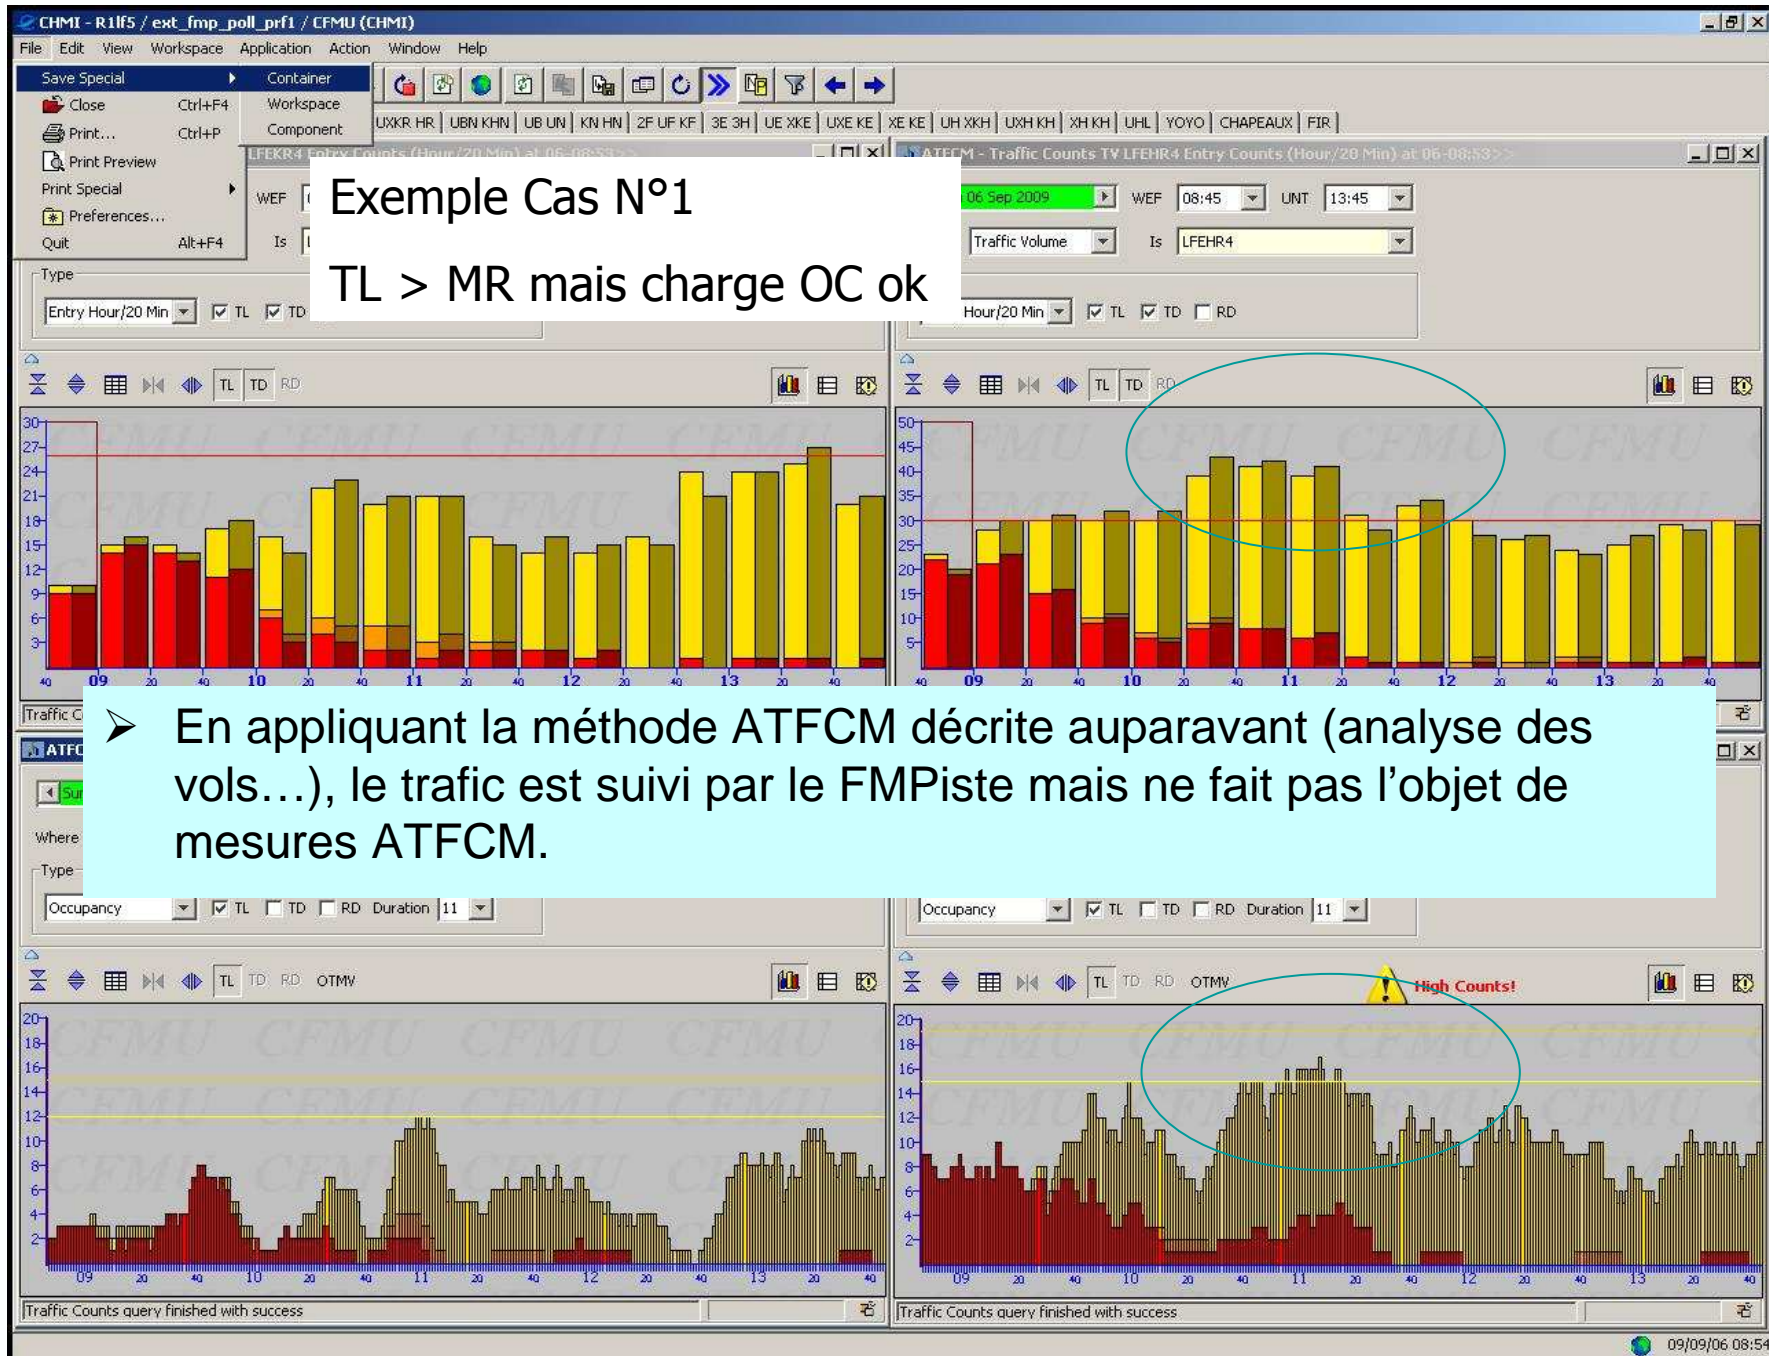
CHMI - R1lf5 / ext_fmp_poll_prf1 / CFMU (CHMI)

File Edit View Workspace Application Action Window Help

Save Special
Close Ctrl+F4
Print... Ctrl+P
Print Preview
Print Special
Preferences...
Quit Alt+F4

Container
Workspace
Component

UXKR HR | UBN KHN | UB UN | KN HN | 2F UF KF | 3E 3H | UE XKE | UXE KE | XE KE | UH XKH | UXH KH | XH KH | UHL | YOYO | CHAPEAUX | FIR

LFEKR4 Entry Counts (Hour/20 Min) at 06-08:53

ATFCM - Traffic Counts TV LFEHR4 Entry Counts (Hour/20 Min) at 06-08:53

Exemple Cas N°1

TL > MR mais charge OC ok

WEF
Is
Type
Entry Hour/20 Min TL TD

06 Sep 2009 WEF 08:45 UNT 13:45
Traffic Volume Is LFEHR4
Hour/20 Min TL TD RD

TL TD RD

30 27 24 21 18 15 12 9 6 3
40 09 20 40 10 20 40 11 20 40 12 20 40 13 20 40

50 45 40 35 30 25 20 15 10 5
40 09 20 40 10 20 40 11 20 40 12 20 40 13 20 40

Traffic C

ATFC

Sur

Where

Type

➢ En appliquant la méthode ATFCM décrite auparavant (analyse des vols…), le trafic est suivi par le FMPiste mais ne fait pas l’objet de mesures ATFCM.

Occupancy TL TD RD Duration 11

Occupancy TL TD RD Duration 11

TL TD RD OTMV

TL TD RD OTMV High Counts!

20 18 16 14 12 10 8 6 4 2
09 20 40 10 20 40 11 20 40 12 20 40 13 20 40

20 18 16 14 12 10 8 6 4 2
09 20 40 10 20 40 11 20 40 12 20 40 13 20 40

Traffic Counts query finished with success

Traffic Counts query finished with success

09/09/06 08:54